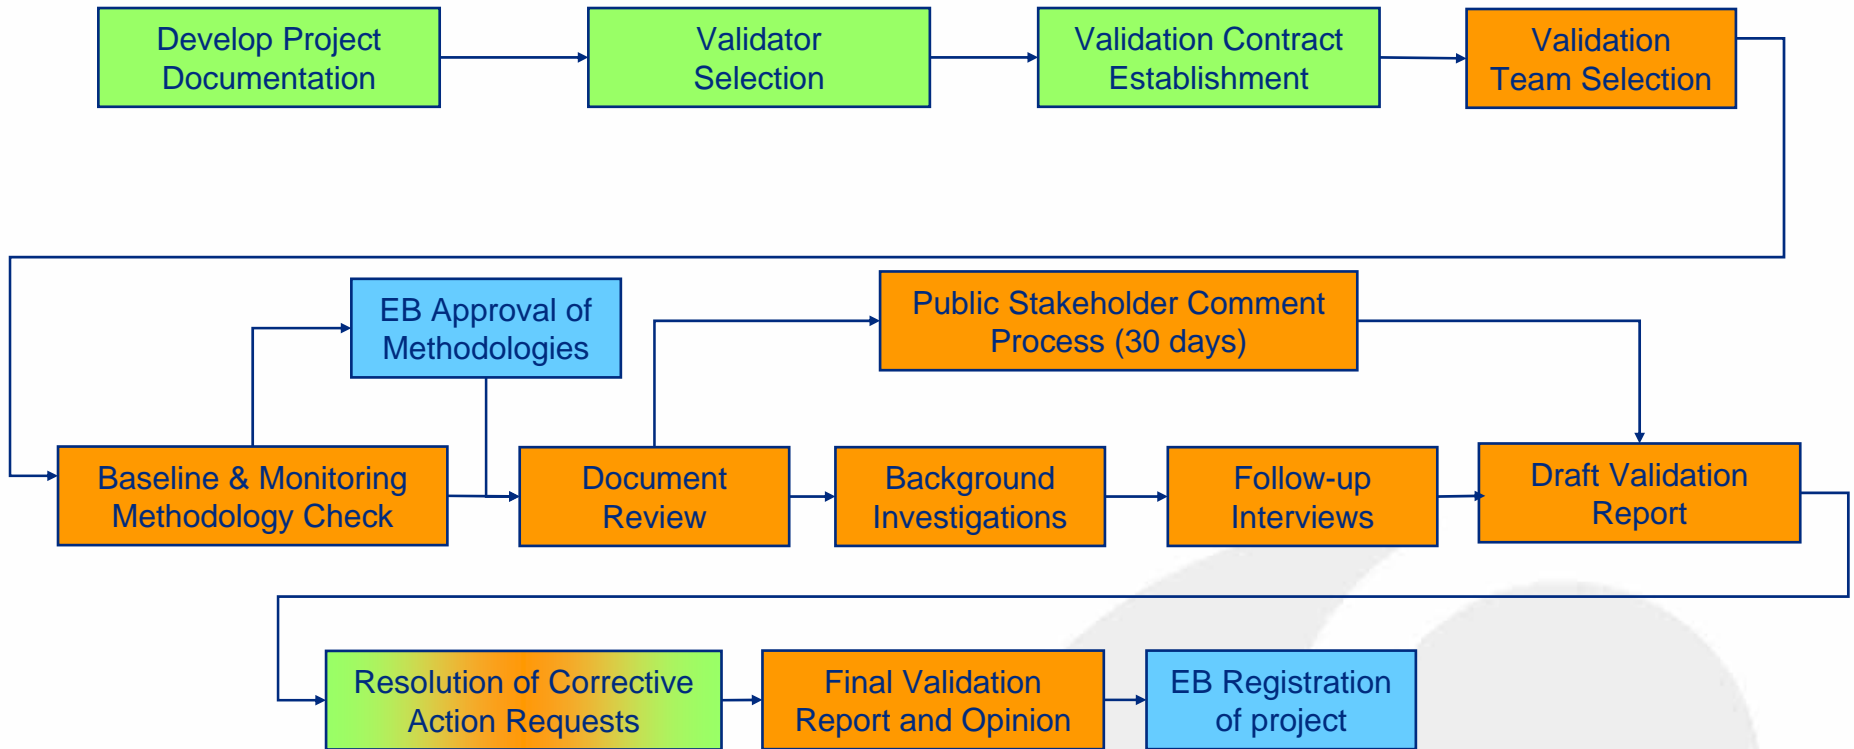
Develop Project Documentation

Validator Selection

Validation Contract Establishment

Validation Team Selection

EB Approval of Methodologies

Public Stakeholder Comment Process (30 days)

Baseline & Monitoring Methodology Check

Document Review

Background Investigations

Follow-up Interviews

Draft Validation Report

Resolution of Corrective Action Requests

Final Validation Report and Opinion

EB Registration of project